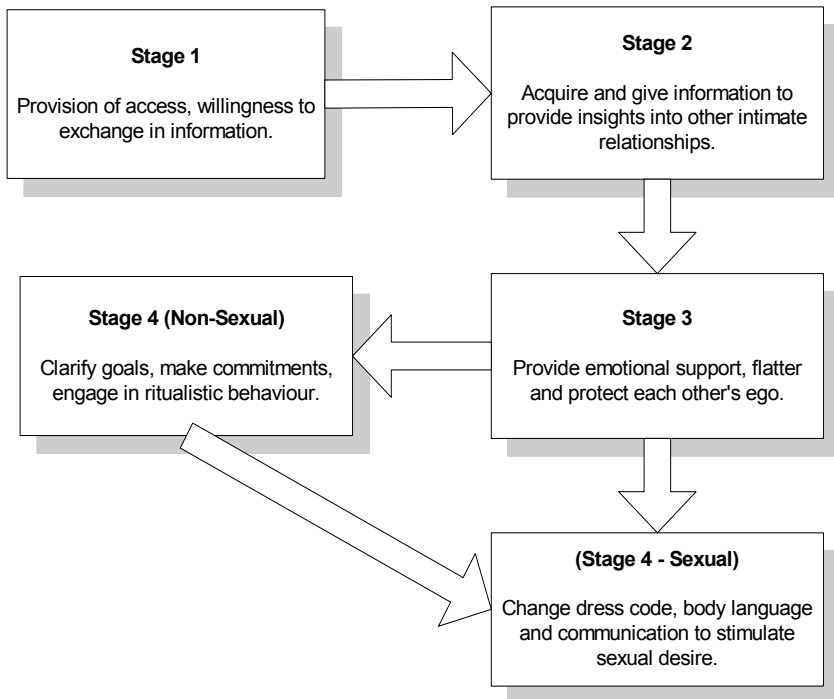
Stage 1

Provision of access, willingness to exchange in information.

Stage 2

Acquire and give information to provide insights into other intimate relationships.

Stage 4 (Non-Sexual)

Clarify goals, make commitments, engage in ritualistic behaviour.

Stage 3

Provide emotional support, flatter and protect each other's ego.

(Stage 4 - Sexual)

Change dress code, body language and communication to stimulate sexual desire.